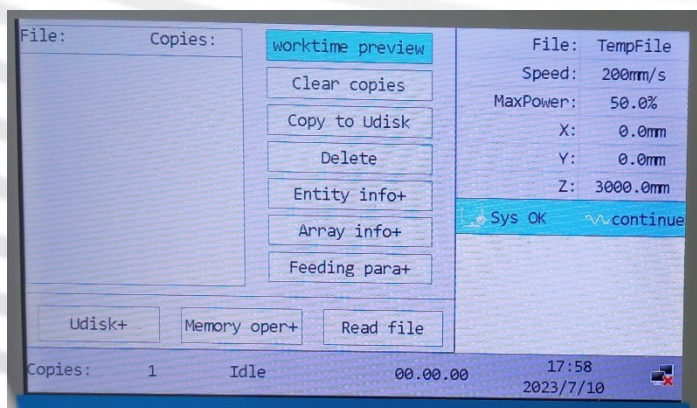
File: Copies:

worktime preview
Clear copies
Copy to Udisk
Delete
Entity info+
Array info+
Feeding para+

File: TempFile
Speed: 200mm/s
MaxPower: 50.0%
X: 0.0mm
Y: 0.0mm
Z: 3000.0mm

Sys OK
continue

Udisk+
Memory oper+
Read file

Copies: 1 Idle 00.00.00 17:58 2023/7/10